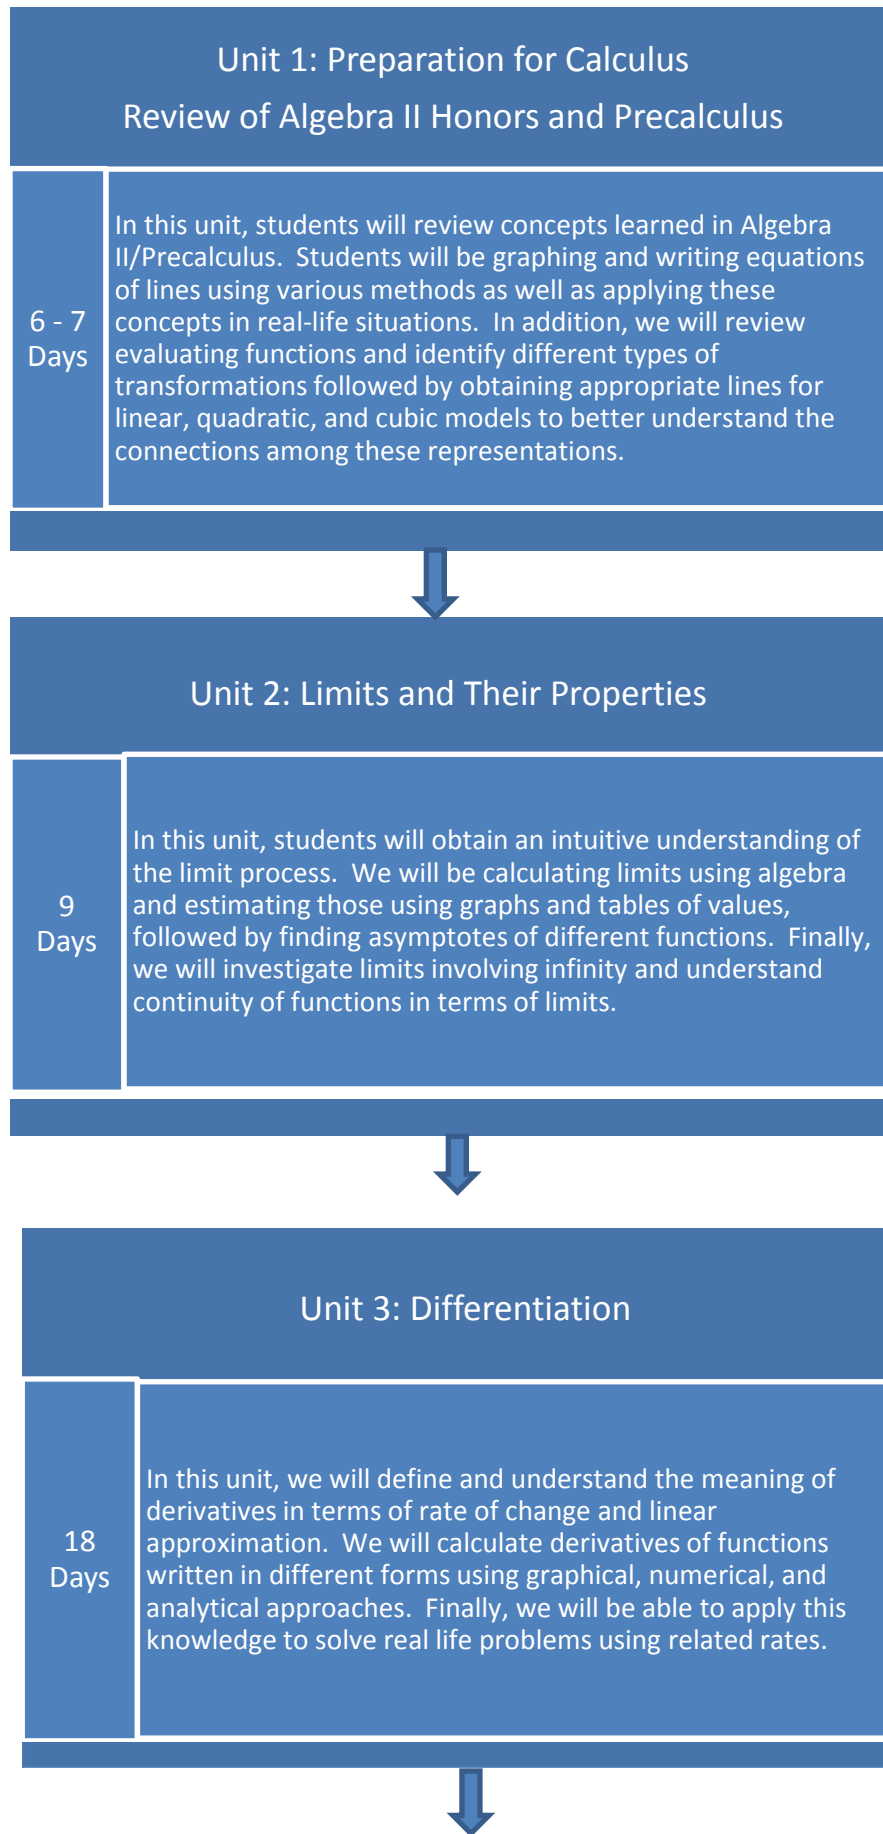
Unit 1: Preparation for Calculus
Review of Algebra II Honors and Precalculus

6 - 7 Days

In this unit, students will review concepts learned in Algebra II/Precalculus. Students will be graphing and writing equations of lines using various methods as well as applying these concepts in real-life situations. In addition, we will review evaluating functions and identify different types of transformations followed by obtaining appropriate lines for linear, quadratic, and cubic models to better understand the connections among these representations.

Unit 2: Limits and Their Properties

9 Days

In this unit, students will obtain an intuitive understanding of the limit process. We will be calculating limits using algebra and estimating those using graphs and tables of values, followed by finding asymptotes of different functions. Finally, we will investigate limits involving infinity and understand continuity of functions in terms of limits.

Unit 3: Differentiation

18 Days

In this unit, we will define and understand the meaning of derivatives in terms of rate of change and linear approximation. We will calculate derivatives of functions written in different forms using graphical, numerical, and analytical approaches. Finally, we will be able to apply this knowledge to solve real life problems using related rates.